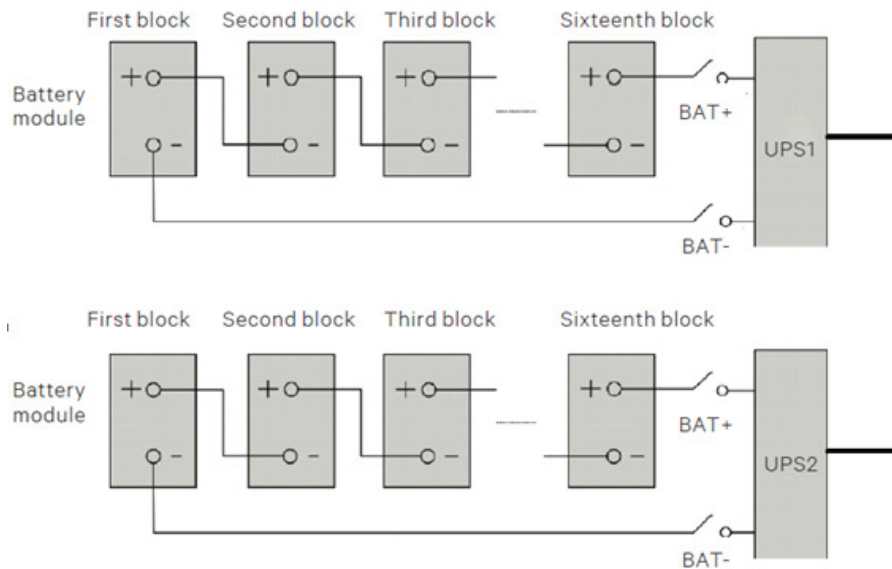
First block Second block Third block Sixteenth block

Battery module

+ - + - + - + -

BAT+

UPS1

BAT-

First block Second block Third block Sixteenth block

Battery module

+ - + - + - + -

BAT+

UPS2

BAT-